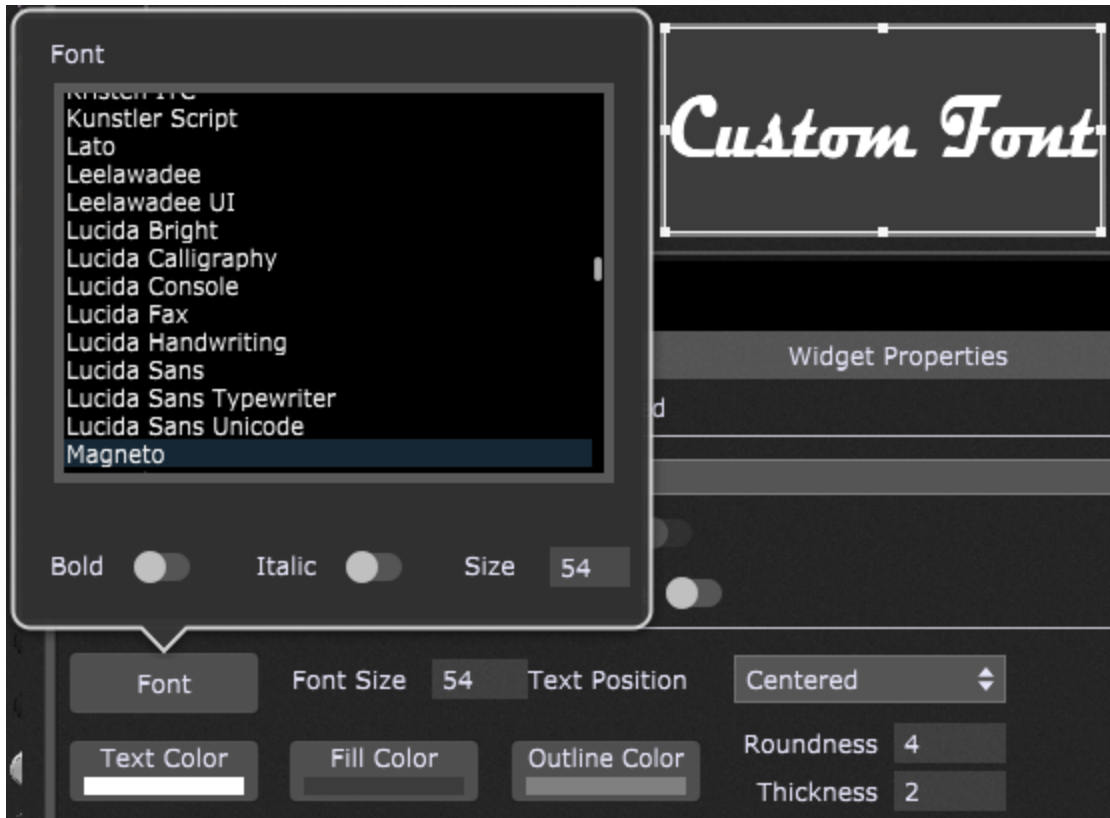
Font

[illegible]
Kunstler Script
Lato
Leelawadee
Leelawadee UI
Lucida Bright
Lucida Calligraphy
Lucida Console
Lucida Fax
Lucida Handwriting
Lucida Sans
Lucida Sans Typewriter
Lucida Sans Unicode
Magneto

Bold Italic Size 54

Custom Font

Widget Properties

d

Font Font Size 54 Text Position Centered

Text Color Fill Color Outline Color Roundness 4

Thickness 2